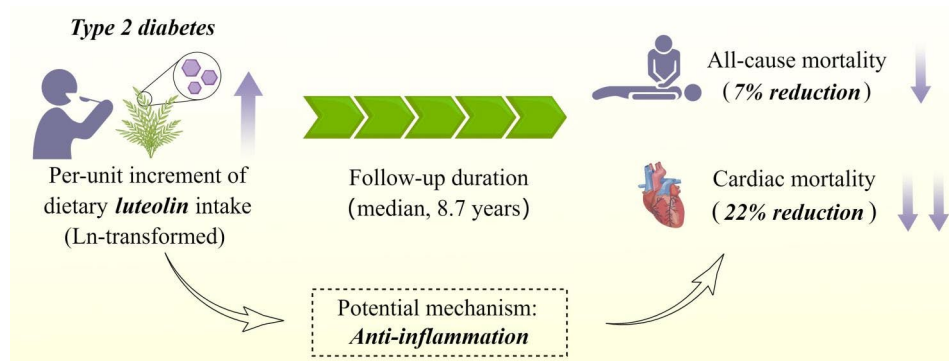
Type 2 diabetes

Per-unit increment of dietary luteolin intake (Ln-transformed)

Follow-up duration (median, 8.7 years)

All-cause mortality (7% reduction)

Cardiac mortality (22% reduction)

Potential mechanism: Anti-inflammation